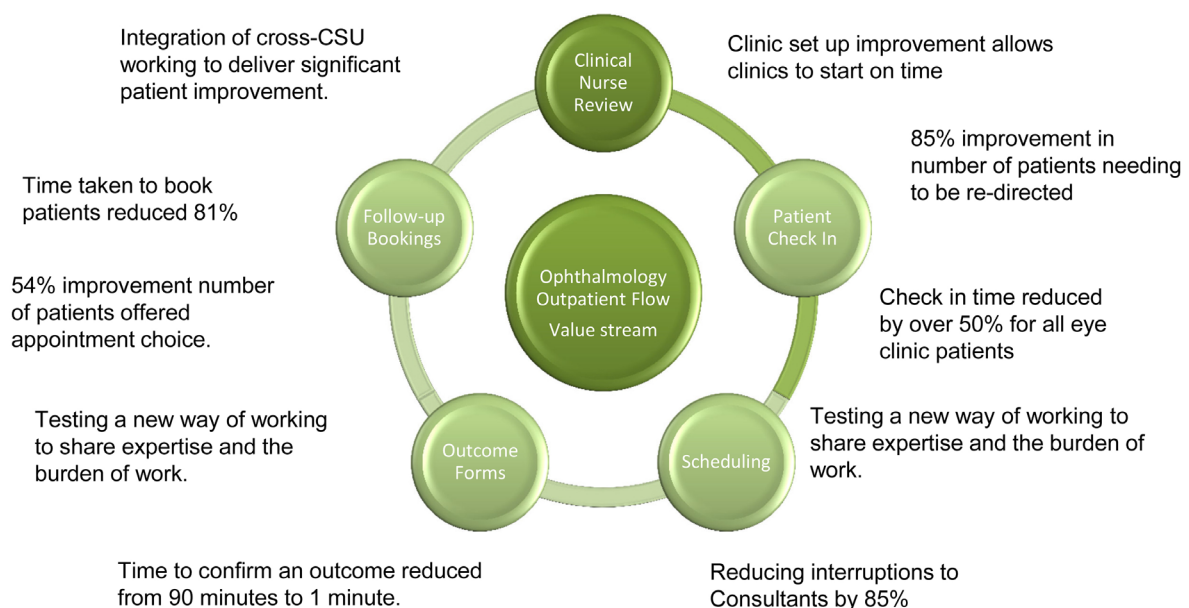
Integration of cross-CSU working to deliver significant patient improvement.

Clinical Nurse Review

Clinic set up improvement allows clinics to start on time

85% improvement in number of patients needing to be re-directed

Time taken to book patients reduced 81%

Follow-up Bookings

Patient Check In

Ophthalmology Outpatient Flow
Value stream

54% improvement number of patients offered appointment choice.

Check in time reduced by over 50% for all eye clinic patients

Testing a new way of working to share expertise and the burden of work.

Outcome Forms

Scheduling

Testing a new way of working to share expertise and the burden of work.

Time to confirm an outcome reduced from 90 minutes to 1 minute.

Reducing interruptions to Consultants by 85%